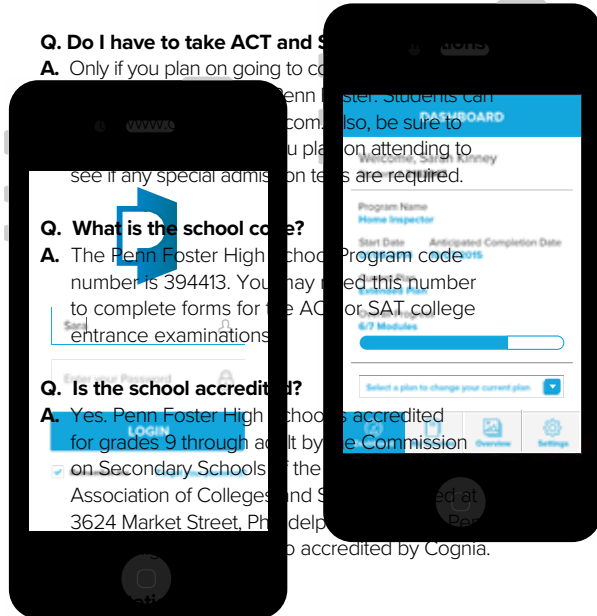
Q. Do I have to take ACT and S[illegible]ations?
A. Only if you plan on going to co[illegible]
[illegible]enn Foster. Students can
www.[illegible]com. Also, be sure to
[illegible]u plan on attending to
see if any special admis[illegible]on tests are required.

Q. What is the school code?
A. The Penn Foster High School Program code number is 394413. You may need this number to complete forms for the ACT or SAT college entrance examinations.

Q. Is the school accredited?
A. Yes. Penn Foster High School is accredited for grades 9 through adult by the Commission on Secondary Schools of the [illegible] Association of Colleges and S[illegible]ed at 3624 Market Street, Philadelp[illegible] Pe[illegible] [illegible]o accredited by Cognia.

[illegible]ti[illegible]

DASHBOARD
Welcome, Sarah Kinney
Program Name
Home Inspector
Start Date
Anticipated Completion Date
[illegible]2015
Estimated Plan
6/7 Modules
Select a plan to change your current plan
Overview
Settings

Sarah
Enter your Password
LOGIN